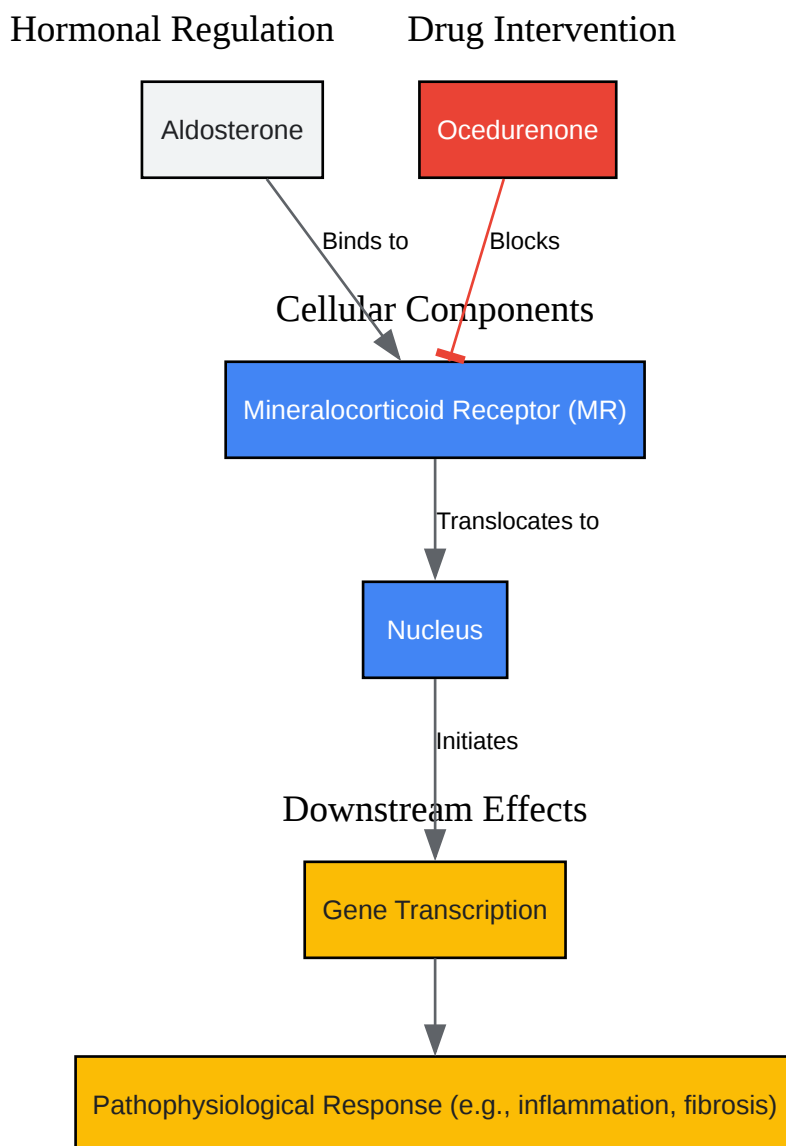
Hormonal Regulation

Drug Intervention

Aldosterone

Ocedurenone

Binds to

Blocks

Cellular Components

Mineralocorticoid Receptor (MR)

Translocates to

Nucleus

Initiates

Downstream Effects

Gene Transcription

Pathophysiological Response (e.g., inflammation, fibrosis)